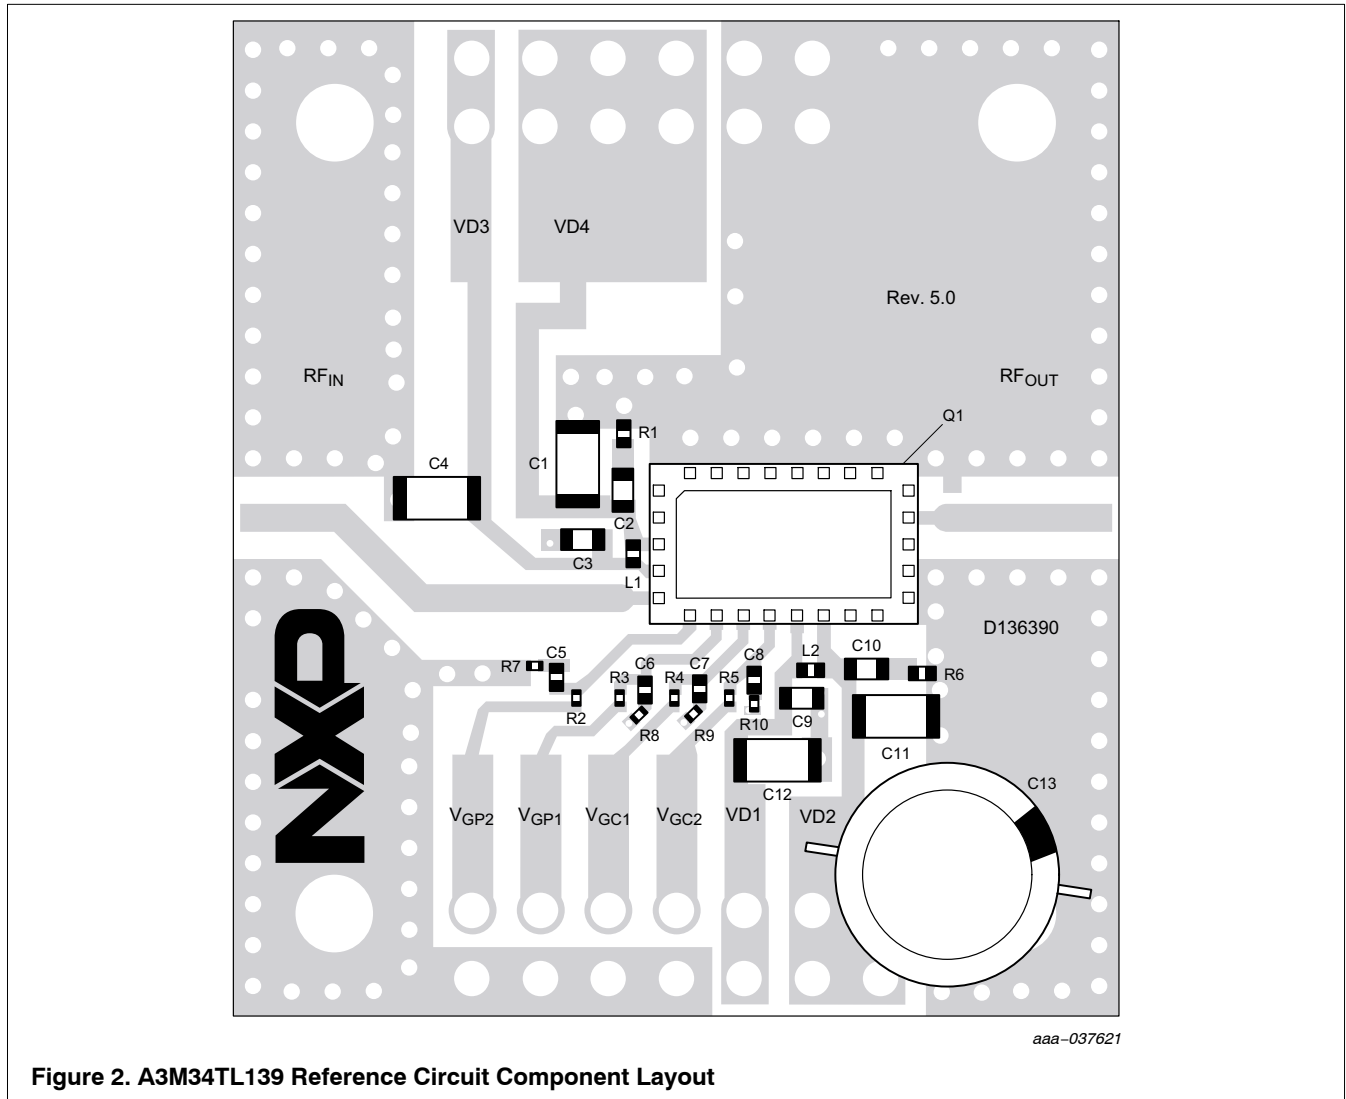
VD3
VD4
Rev. 5.0
RF$_{IN}$
RF$_{OUT}$
Q1
R1
C1
C4
C2
C3
L1
D136390
NXP
C5
R7
R2
C6
R3
R8
C7
R4
R9
R5
C8
R10
L2
C9
C10
R6
C11
C12
C13
V$_{GP2}$
V$_{GP1}$
V$_{GC1}$
V$_{GC2}$
VD1
VD2

aaa–037621

**Figure 2. A3M34TL139 Reference Circuit Component Layout**